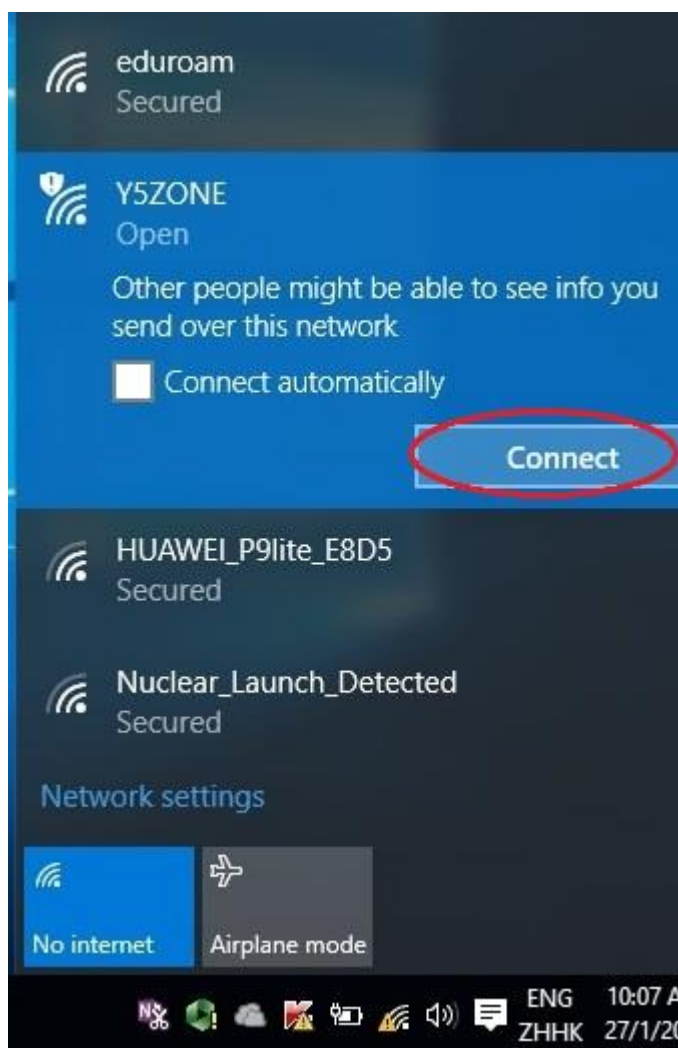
eduroam
Secured

Y5ZONE
Open

Other people might be able to see info you send over this network

Connect automatically

Connect

HUAWEI_P9lite_E8D5
Secured

Nuclear_Launch_Detected
Secured

Network settings

No internet

Airplane mode

ENG
ZHHK

10:07 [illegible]
27/1/2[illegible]